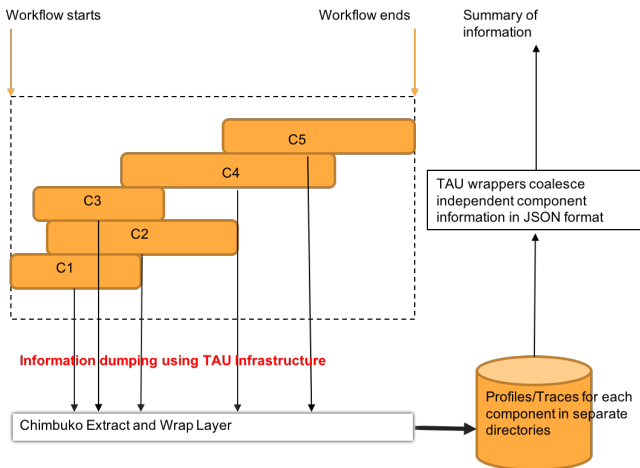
Workflow starts

Workflow ends

Summary of information

C5

C4

C3

C2

C1

TAU wrappers coalesce independent component information in JSON format

Information dumping using TAU Infrastructure

Chimbuko Extract and Wrap Layer

Profiles/Traces for each component in separate directories